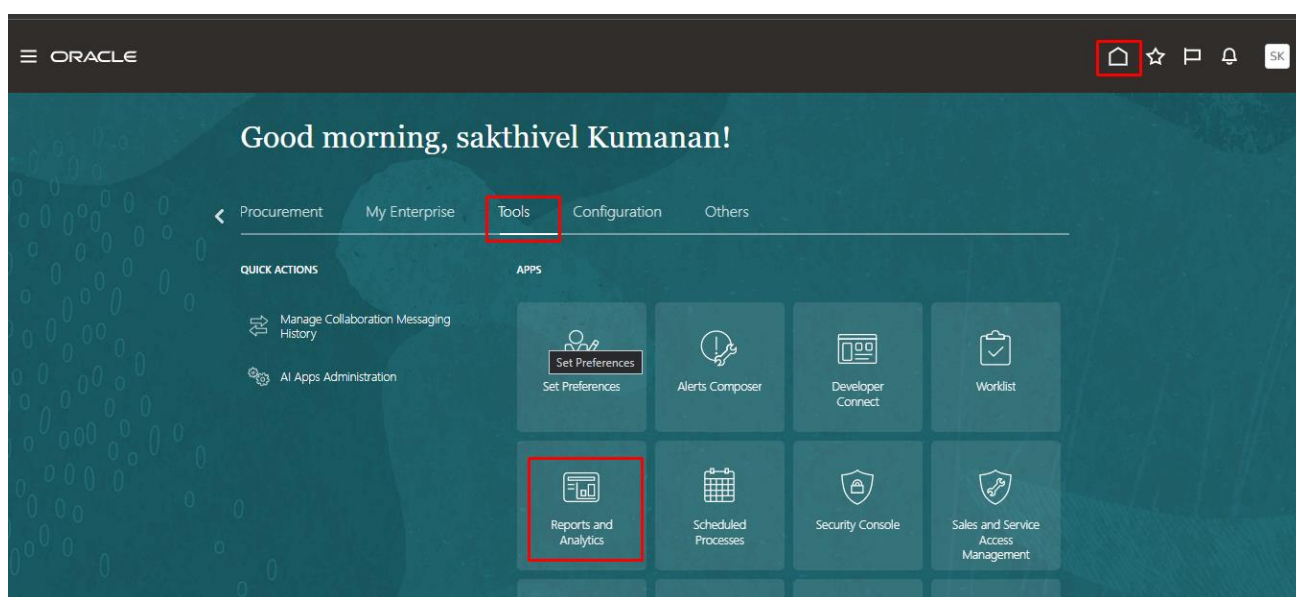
ORACLE

SK

Good morning, sakthivel Kumanan!

Procurement My Enterprise Tools Configuration Others

QUICK ACTIONS

Manage Collaboration Messaging History

AI Apps Administration

APPS

Set Preferences

Set Preferences

Alerts Composer

Developer Connect

Worklist

Reports and Analytics

Scheduled Processes

Security Console

Sales and Service Access Management